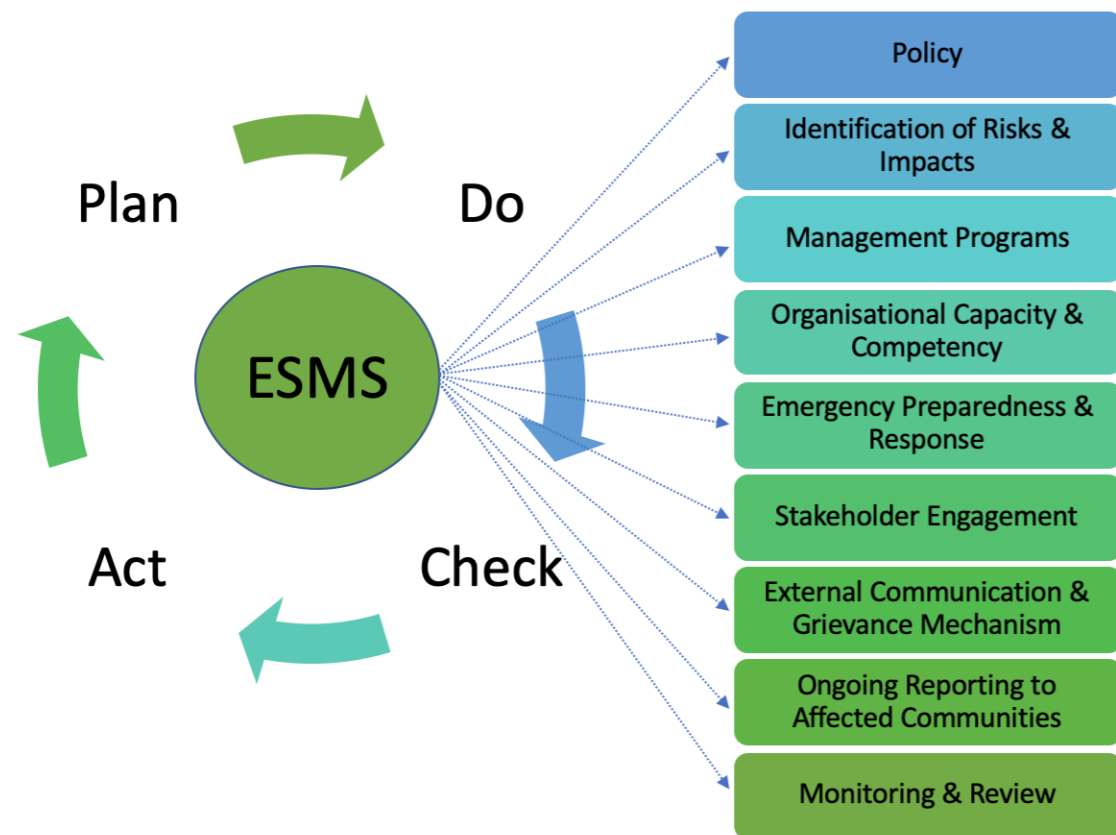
Plan

Do

ESMS

Act

Check

Policy

Identification of Risks & Impacts

Management Programs

Organisational Capacity & Competency

Emergency Preparedness & Response

Stakeholder Engagement

External Communication & Grievance Mechanism

Ongoing Reporting to Affected Communities

Monitoring & Review